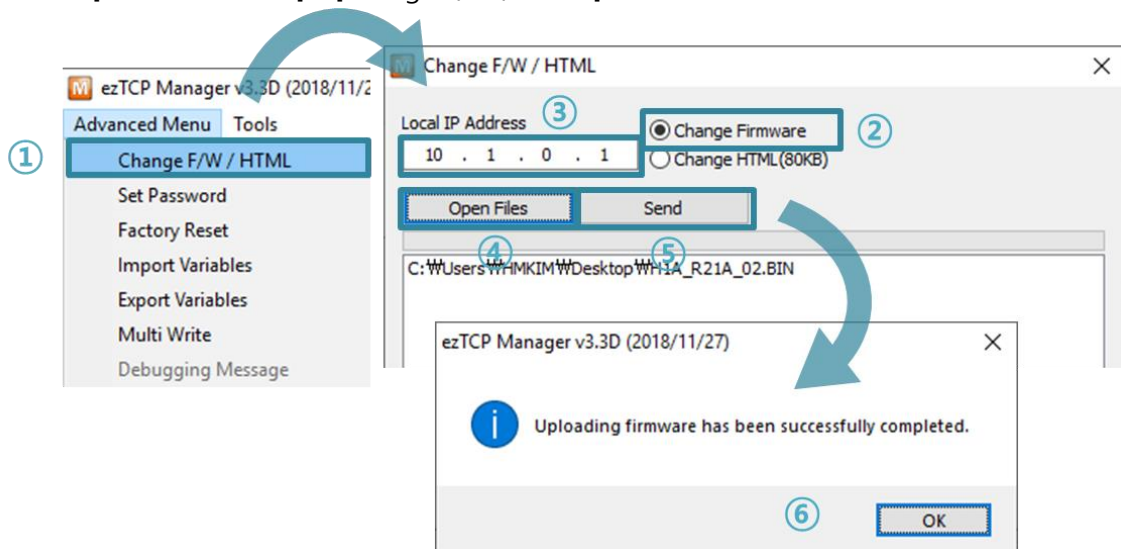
ezTCP Manager v3.3D (2018/11/2

Advanced Menu Tools

①

Change F/W / HTML

Set Password

Factory Reset

Import Variables

Export Variables

Multi Write

Debugging Message

Change F/W / HTML

Local IP Address ③

10 . 1 . 0 . 1

Change Firmware ②

Change HTML(80KB)

Open Files

Send

④ ⑤

C:₩Users₩HMKIM₩Desktop₩H1A_R21A_02.BIN

ezTCP Manager v3.3D (2018/11/27)

Uploading firmware has been successfully completed.

⑥

OK